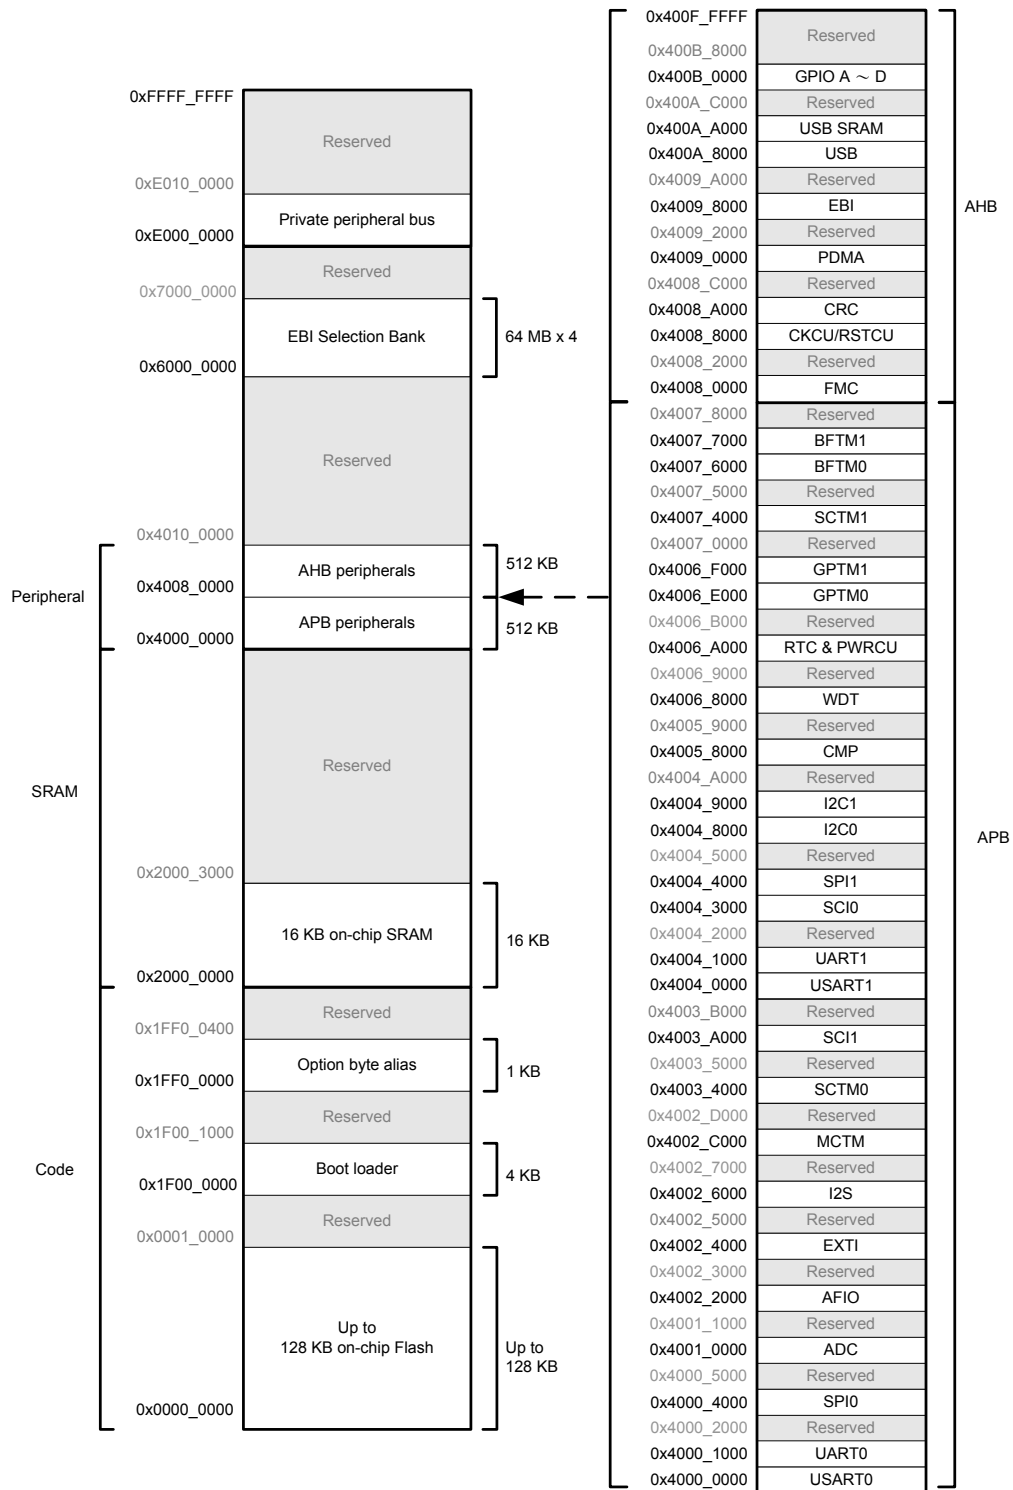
0xFFFF_FFFF
Reserved
0xE010_0000
Private peripheral bus
0xE000_0000
Reserved
0x7000_0000
EBI Selection Bank
64 MB x 4
0x6000_0000
Reserved
0x4010_0000
AHB peripherals
512 KB
Peripheral
0x4008_0000
APB peripherals
512 KB
0x4000_0000
Reserved
SRAM
0x2000_3000
16 KB on-chip SRAM
16 KB
0x2000_0000
Reserved
0x1FF0_0400
Option byte alias
1 KB
0x1FF0_0000
Reserved
0x1F00_1000
Code
Boot loader
4 KB
0x1F00_0000
Reserved
0x0001_0000
Up to
128 KB on-chip Flash
Up to
128 KB
0x0000_0000

0x400F_FFFF
Reserved
0x400B_8000
0x400B_0000 GPIO A ~ D
0x400A_C000 Reserved
0x400A_A000 USB SRAM
0x400A_8000 USB
0x4009_A000 Reserved
0x4009_8000 EBI
0x4009_2000 Reserved
0x4009_0000 PDMA
0x4008_C000 Reserved
0x4008_A000 CRC
0x4008_8000 CKCU/RSTCU
0x4008_2000 Reserved
0x4008_0000 FMC
AHB
0x4007_8000 Reserved
0x4007_7000 BFTM1
0x4007_6000 BFTM0
0x4007_5000 Reserved
0x4007_4000 SCTM1
0x4007_0000 Reserved
0x4006_F000 GPTM1
0x4006_E000 GPTM0
0x4006_B000 Reserved
0x4006_A000 RTC & PWRCU
0x4006_9000 Reserved
0x4006_8000 WDT
0x4005_9000 Reserved
0x4005_8000 CMP
0x4004_A000 Reserved
0x4004_9000 I2C1
0x4004_8000 I2C0
0x4004_5000 Reserved
0x4004_4000 SPI1
0x4004_3000 SCI0
0x4004_2000 Reserved
0x4004_1000 UART1
0x4004_0000 USART1
0x4003_B000 Reserved
0x4003_A000 SCI1
0x4003_5000 Reserved
0x4003_4000 SCTM0
0x4002_D000 Reserved
0x4002_C000 MCTM
0x4002_7000 Reserved
0x4002_6000 I2S
0x4002_5000 Reserved
0x4002_4000 EXTI
0x4002_3000 Reserved
0x4002_2000 AFIO
0x4001_1000 Reserved
0x4001_0000 ADC
0x4000_5000 Reserved
0x4000_4000 SPI0
0x4000_2000 Reserved
0x4000_1000 UART0
0x4000_0000 USART0
APB